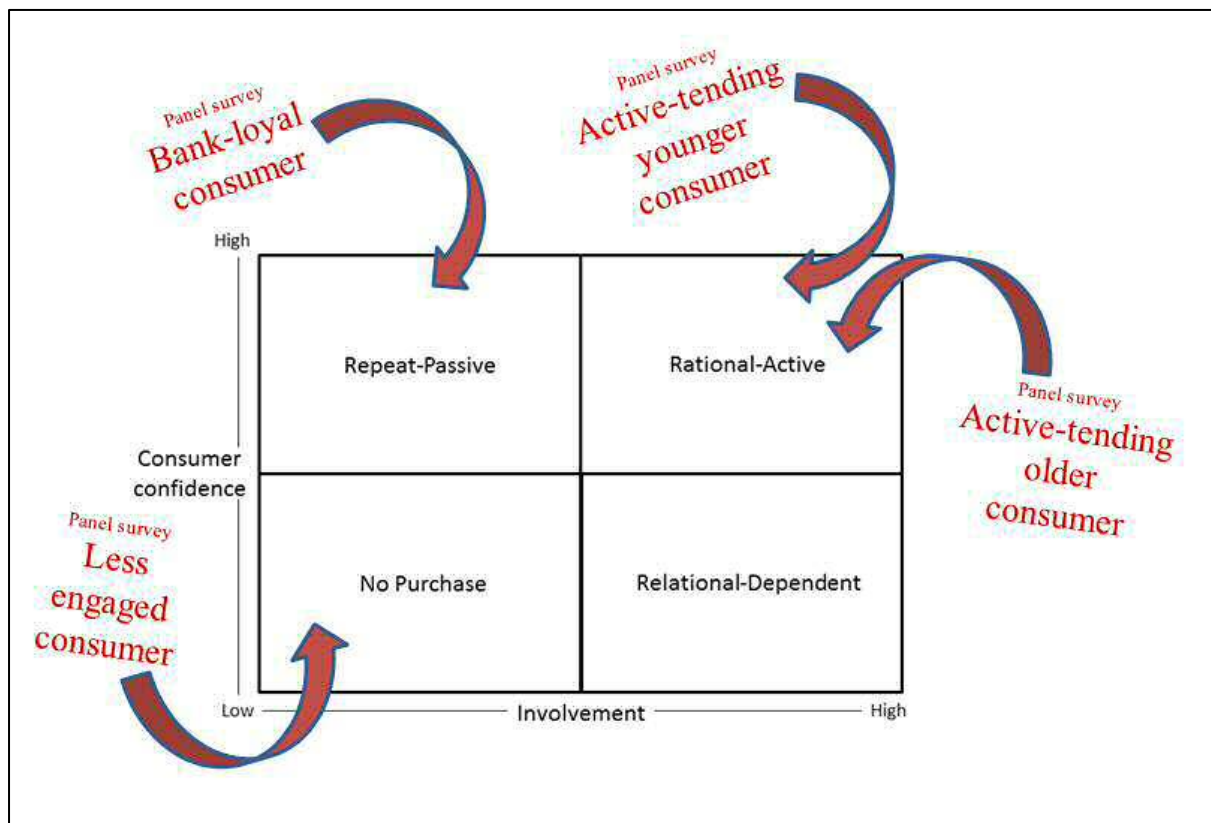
Panel survey
Bank-loyal consumer

Panel survey
Active-tending younger consumer

High

Repeat-Passive

Rational-Active

Panel survey
Active-tending older consumer

Consumer confidence

Panel survey
Less engaged consumer

No Purchase

Relational-Dependent

Low

Involvement

High